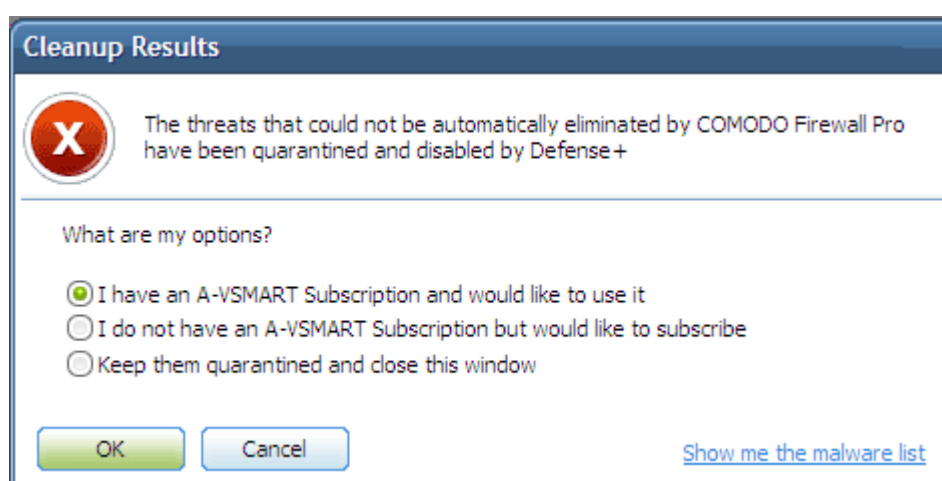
Cleanup Results

X

The threats that could not be automatically eliminated by COMODO Firewall Pro have been quarantined and disabled by Defense+

What are my options?

I have an A-VSMART Subscription and would like to use it
I do not have an A-VSMART Subscription but would like to subscribe
Keep them quarantined and close this window

OK
Cancel
Show me the malware list